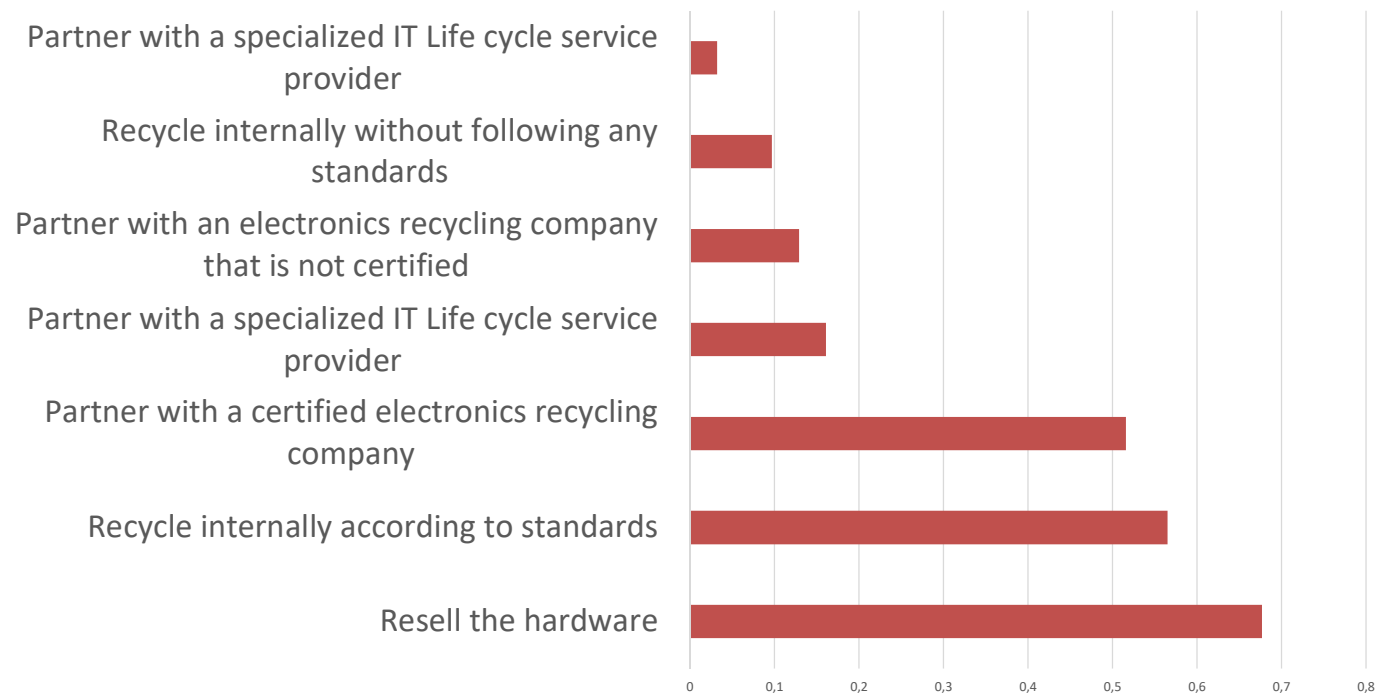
Partner with a specialized IT Life cycle service provider

Recycle internally without following any standards

Partner with an electronics recycling company that is not certified

Partner with a specialized IT Life cycle service provider

Partner with a certified electronics recycling company

Recycle internally according to standards

Resell the hardware

0
0,1
0,2
0,3
0,4
0,5
0,6
0,7
0,8